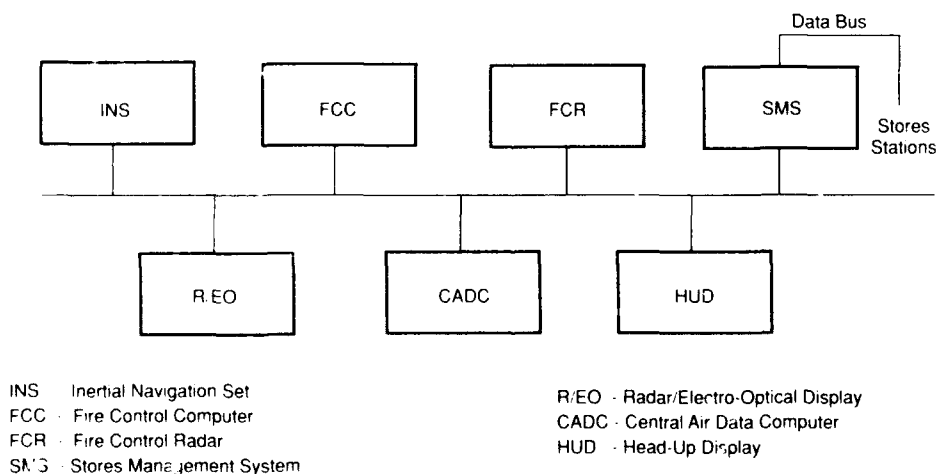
Data Bus

INS

FCC

FCR

SMS

Stores Stations

R/EO

CADC

HUD

INS Inertial Navigation Set
FCC - Fire Control Computer
FCR - Fire Control Radar
SMS - Stores Management System

R/EO - Radar/Electro-Optical Display
CADC - Central Air Data Computer
HUD - Head-Up Display